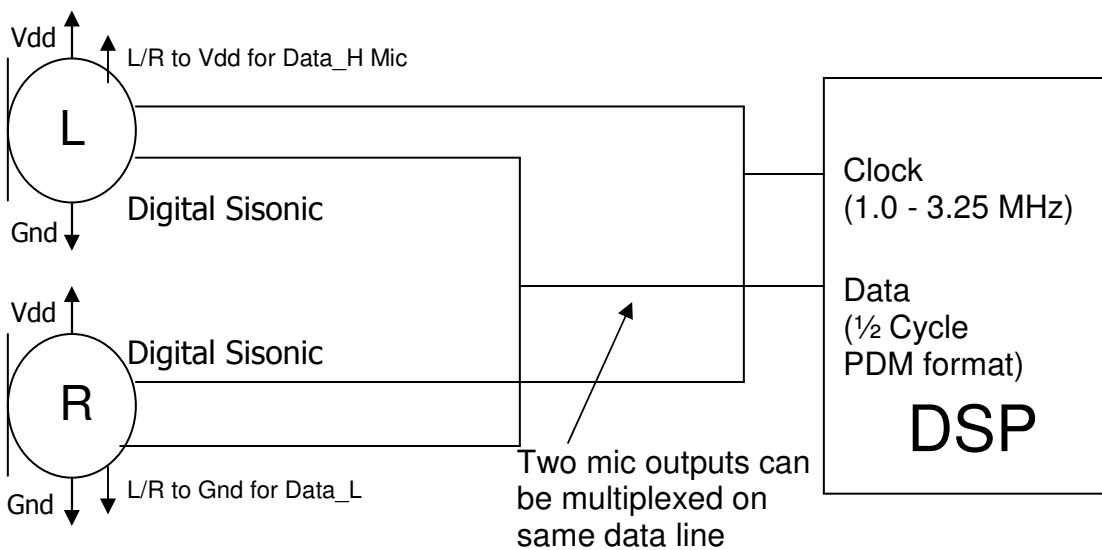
Vdd
L/R to Vdd for Data_H Mic
L
Digital Sisonic
Gnd

Vdd
Digital Sisonic
R
Gnd
L/R to Gnd for Data_L

Clock
(1.0 - 3.25 MHz)

Data
(½ Cycle
PDM format)

DSP

Two mic outputs can be multiplexed on same data line